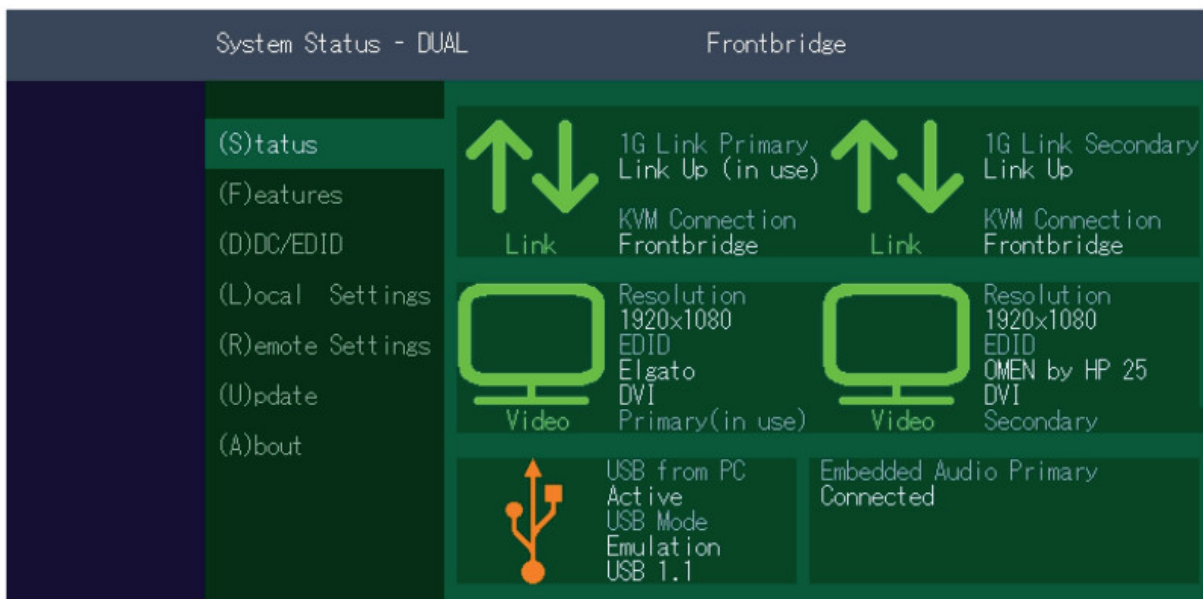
System Status - DUAL

Frontbridge

(S)tatus
(F)eatures
(D)DC/EDID
(L)ocal Settings
(R)emote Settings
(U)pdate
(A)bout

Link

1G Link Primary
Link Up (in use)
KVM Connection
Frontbridge

Link

1G Link Secondary
Link Up
KVM Connection
Frontbridge

Video

Resolution
1920x1080
EDID
Elgato
DVI
Primary(in use)

Video

Resolution
1920x1080
EDID
OMEN by HP 25
DVI
Secondary

USB from PC
Active
USB Mode
Emulation
USB 1.1

Embedded Audio Primary
Connected